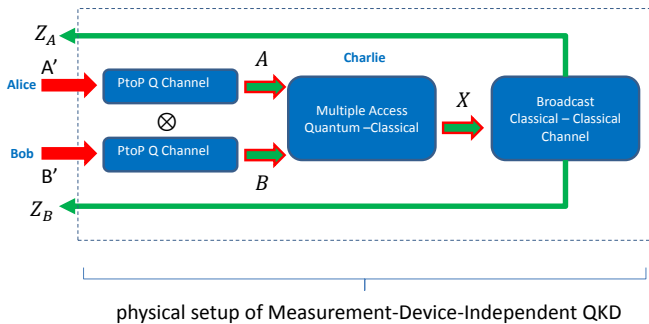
$Z_A$

A′

Alice

PtoP Q Channel

$A$

Charlie

$\otimes$

Multiple Access Quantum –Classical

$X$

Broadcast Classical – Classical Channel

Bob

PtoP Q Channel

B′

$B$

$Z_B$

physical setup of Measurement-Device-Independent QKD